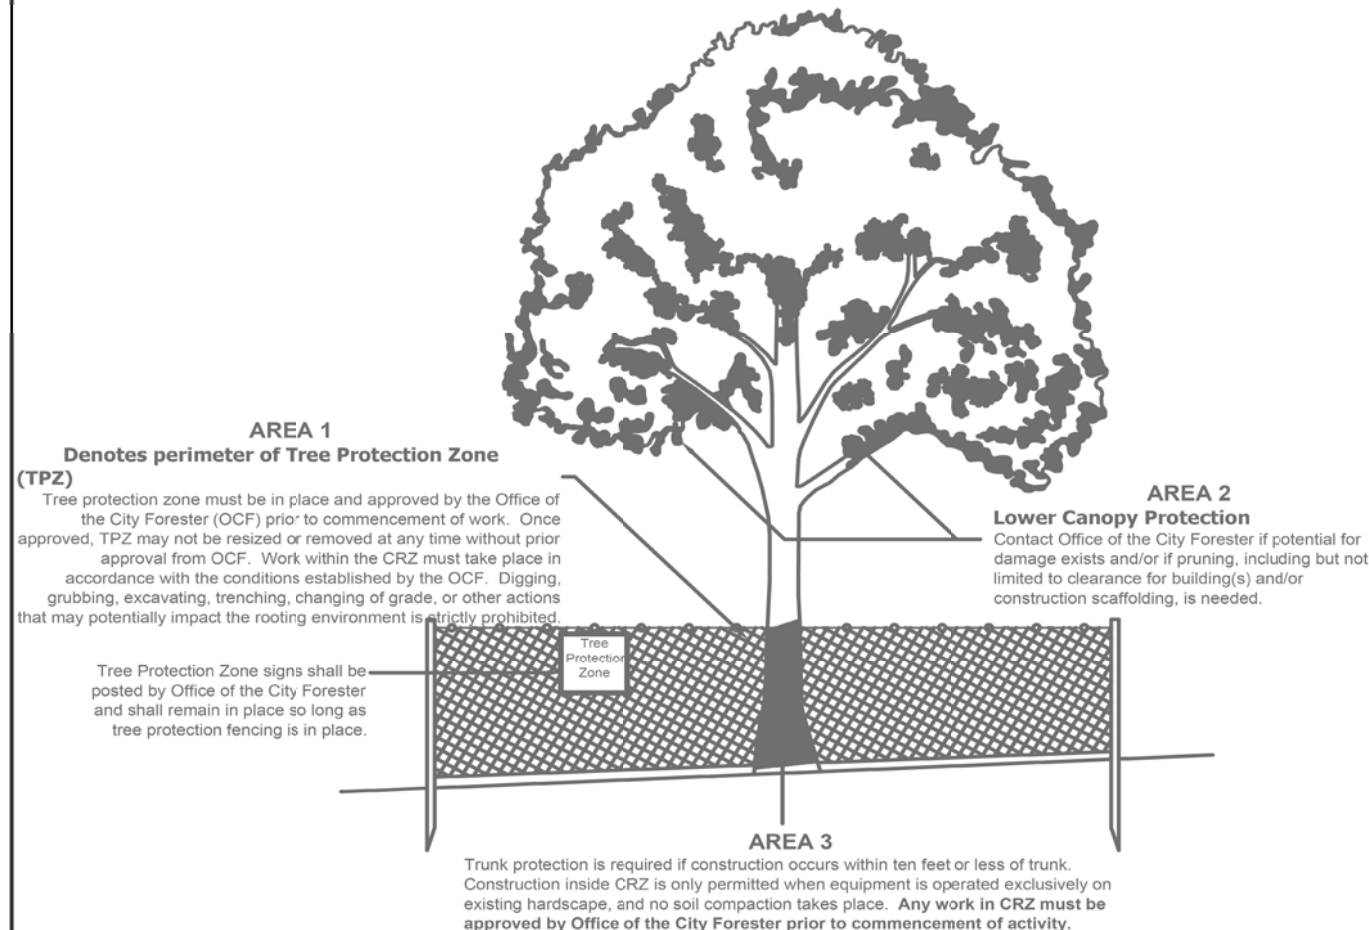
AREA 1
Denotes perimeter of Tree Protection Zone (TPZ)
Tree protection zone must be in place and approved by the Office of the City Forester (OCF) prior to commencement of work. Once approved, TPZ may not be resized or removed at any time without prior approval from OCF. Work within the CRZ must take place in accordance with the conditions established by the OCF. Digging, grubbing, excavating, trenching, changing of grade, or other actions that may potentially impact the rooting environment is strictly prohibited.

AREA 2
Lower Canopy Protection
Contact Office of the City Forester if potential for damage exists and/or if pruning, including but not limited to clearance for building(s) and/or construction scaffolding, is needed.

Tree Protection Zone

Tree Protection Zone signs shall be posted by Office of the City Forester and shall remain in place so long as tree protection fencing is in place.

AREA 3
Trunk protection is required if construction occurs within ten feet or less of trunk. Construction inside CRZ is only permitted when equipment is operated exclusively on existing hardscape, and no soil compaction takes place. **Any work in CRZ must be approved by Office of the City Forester prior to commencement of activity.**